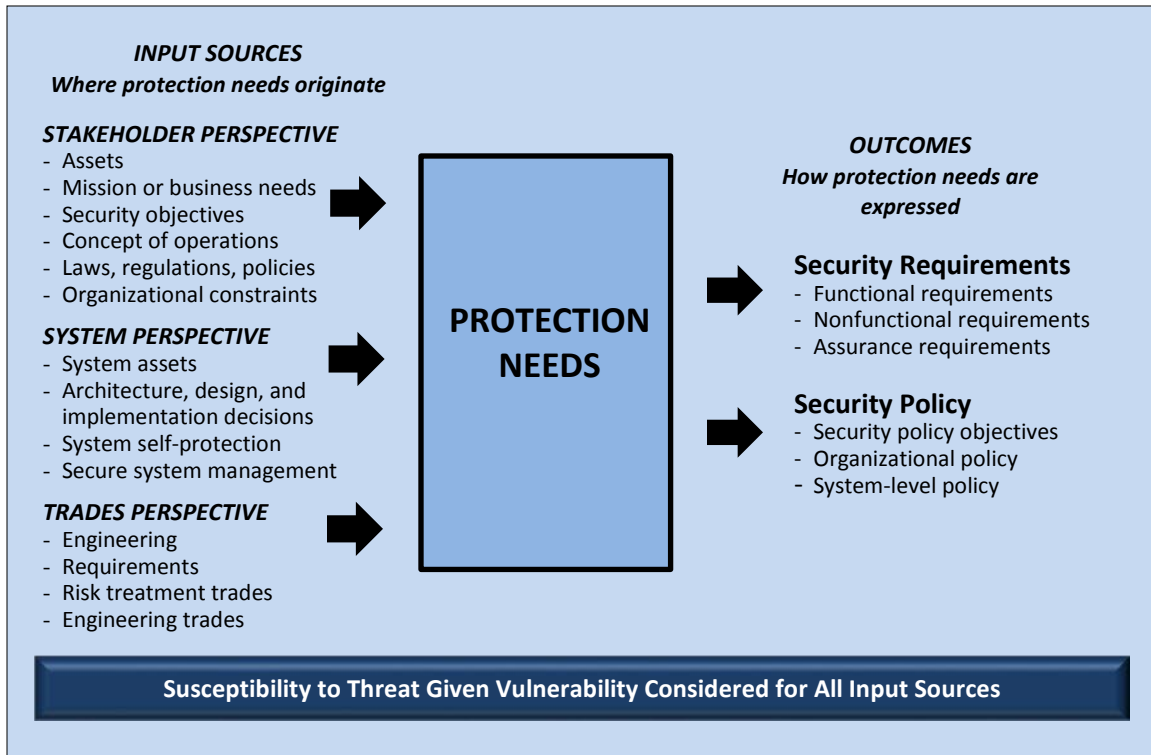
INPUT SOURCES
Where protection needs originate

STAKEHOLDER PERSPECTIVE
- Assets
- Mission or business needs
- Security objectives
- Concept of operations
- Laws, regulations, policies
- Organizational constraints

SYSTEM PERSPECTIVE
- System assets
- Architecture, design, and implementation decisions
- System self-protection
- Secure system management

TRADES PERSPECTIVE
- Engineering
- Requirements
- Risk treatment trades
- Engineering trades

PROTECTION NEEDS

OUTCOMES
How protection needs are expressed

Security Requirements
- Functional requirements
- Nonfunctional requirements
- Assurance requirements

Security Policy
- Security policy objectives
- Organizational policy
- System-level policy

Susceptibility to Threat Given Vulnerability Considered for All Input Sources